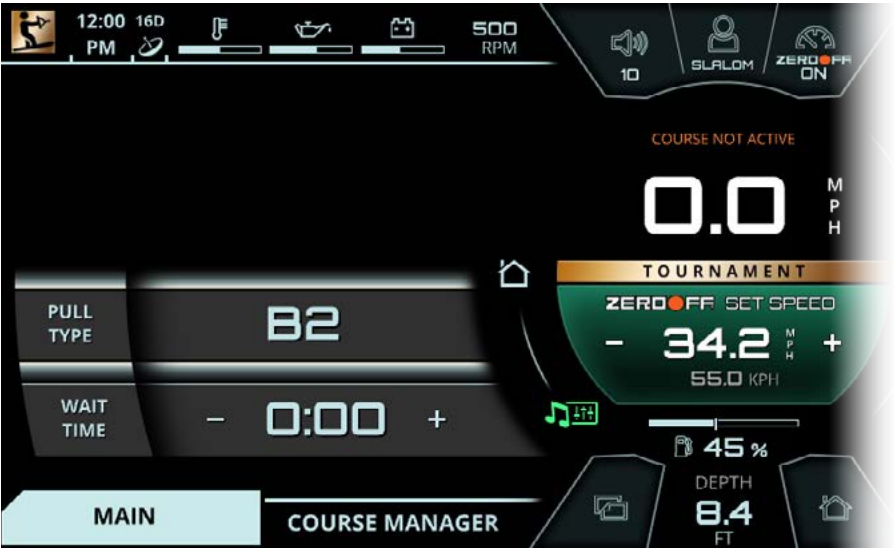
12:00 PM 16D

500 RPM

10

SLALOM

ZEROOFF ON

COURSE NOT ACTIVE

0.0 MPH

TOURNAMENT

ZEROOFF SET SPEED

- 34.2 MPH +

55.0 KPH

PULL TYPE

B2

WAIT TIME

- 0:00 +

45 %

DEPTH

8.4 FT

MAIN

COURSE MANAGER